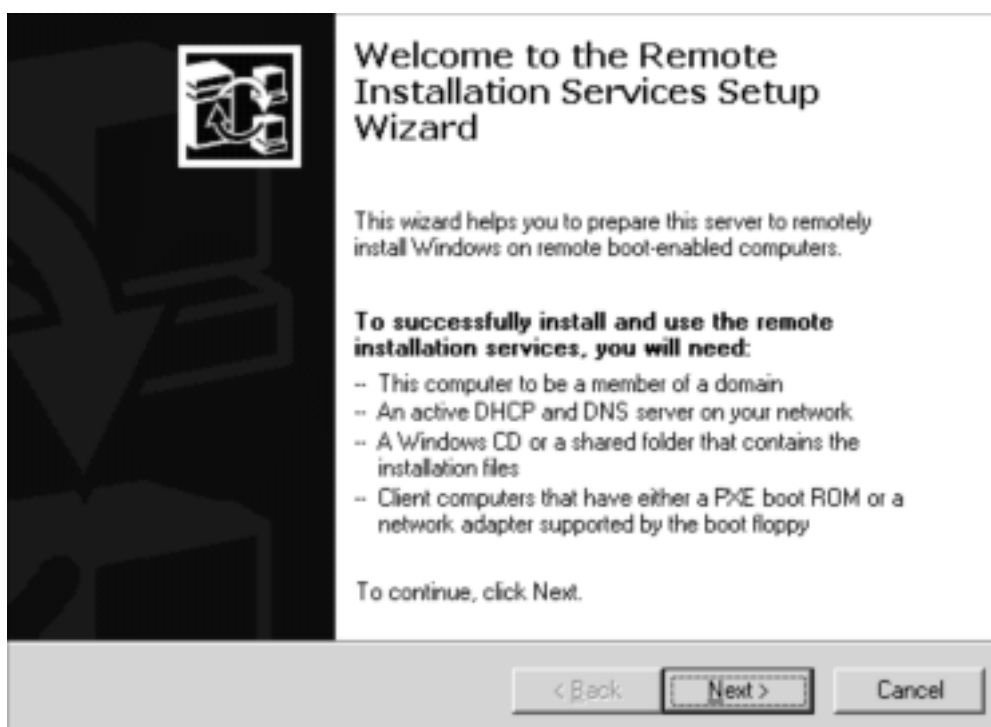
Welcome to the Remote Installation Services Setup Wizard

This wizard helps you to prepare this server to remotely install Windows on remote boot-enabled computers.

To successfully install and use the remote installation services, you will need:

-- This computer to be a member of a domain
-- An active DHCP and DNS server on your network
-- A Windows CD or a shared folder that contains the installation files
-- Client computers that have either a PXE boot ROM or a network adapter supported by the boot floppy

To continue, click Next.

< Back | Next > | Cancel